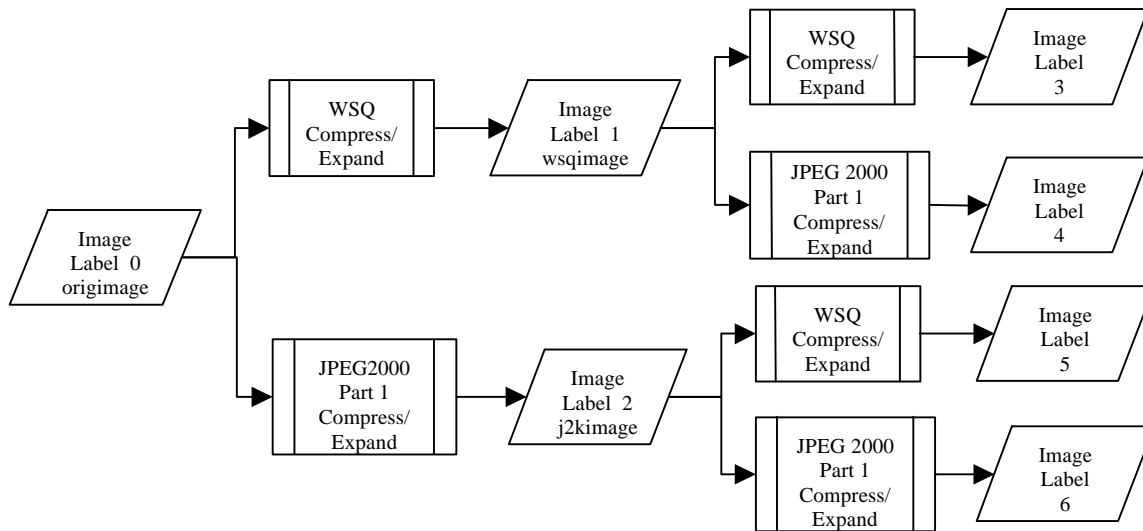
Image Label 0 origimage

WSQ Compress/ Expand

Image Label 1 wsqimage

WSQ Compress/ Expand

Image Label 3

JPEG 2000 Part 1 Compress/ Expand

Image Label 4

JPEG2000 Part 1 Compress/ Expand

Image Label 2 j2kimage

WSQ Compress/ Expand

Image Label 5

JPEG 2000 Part 1 Compress/ Expand

Image Label 6